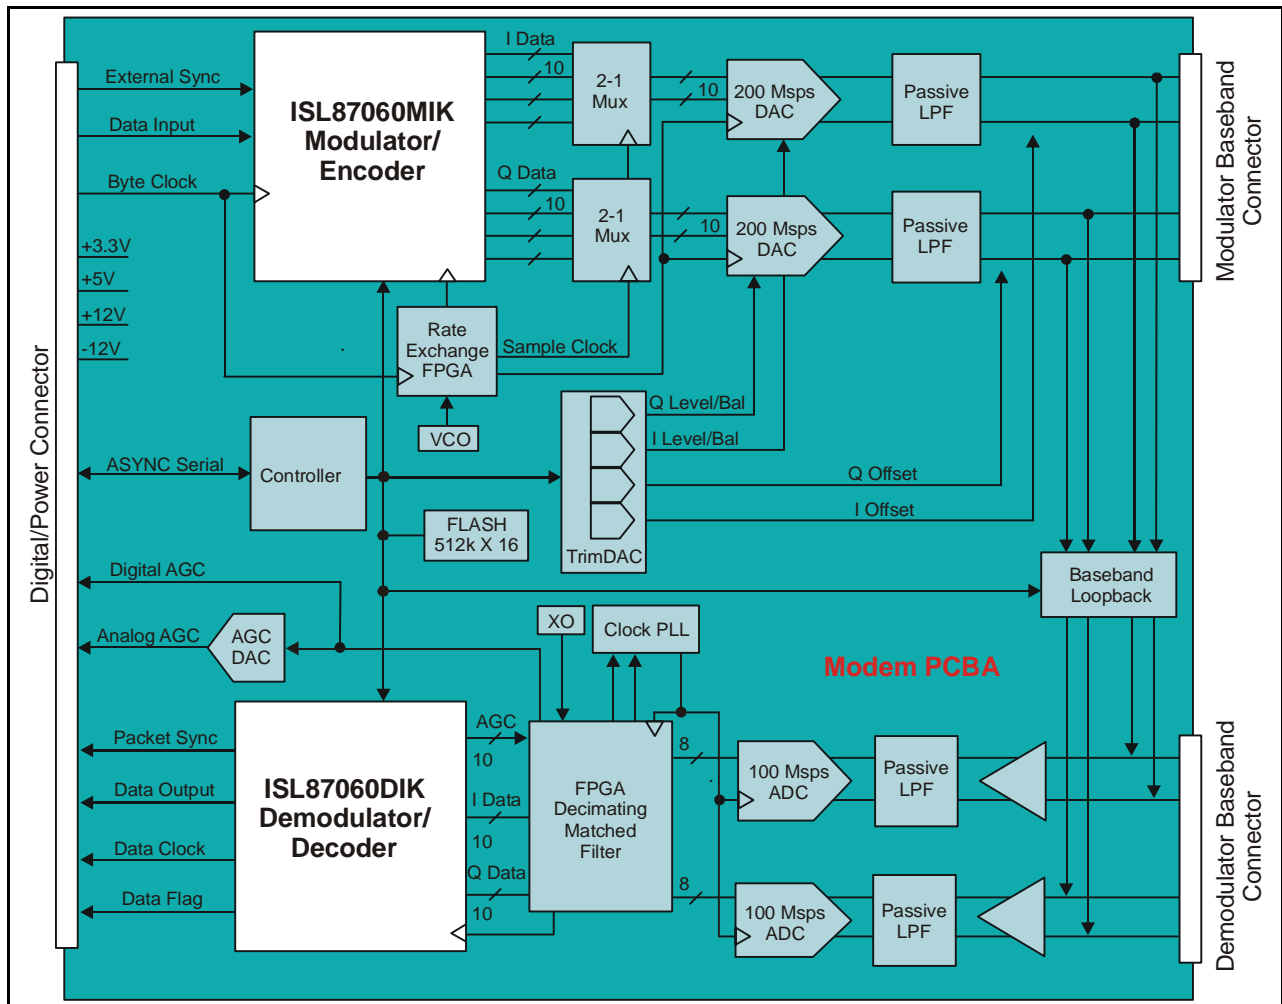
Digital/Power Connector

External Sync
Data Input
Byte Clock
+3.3V
+5V
+12V
-12V

ISL87060MIK Modulator/ Encoder

I Data
10
2-1 Mux
10
200 Msps DAC
Passive LPF

Q Data
10
2-1 Mux
10
200 Msps DAC
Passive LPF

Modulator Baseband Connector

Rate Exchange FPGA
Sample Clock
VCO

ASYNC Serial
Controller
FLASH 512k X 16
TrimDAC
Q Level/Bal
I Level/Bal
Q Offset
I Offset

Digital AGC
Baseband Loopback
Analog AGC
AGC DAC
XO
Clock PLL
Modem PCBA

Packet Sync
Data Output
Data Clock
Data Flag

ISL87060DIK Demodulator/ Decoder

AGC
10
I Data
10
Q Data
10

FPGA Decimating Matched Filter

8
100 Msps ADC
Passive LPF
8
100 Msps ADC
Passive LPF

Demodulator Baseband Connector